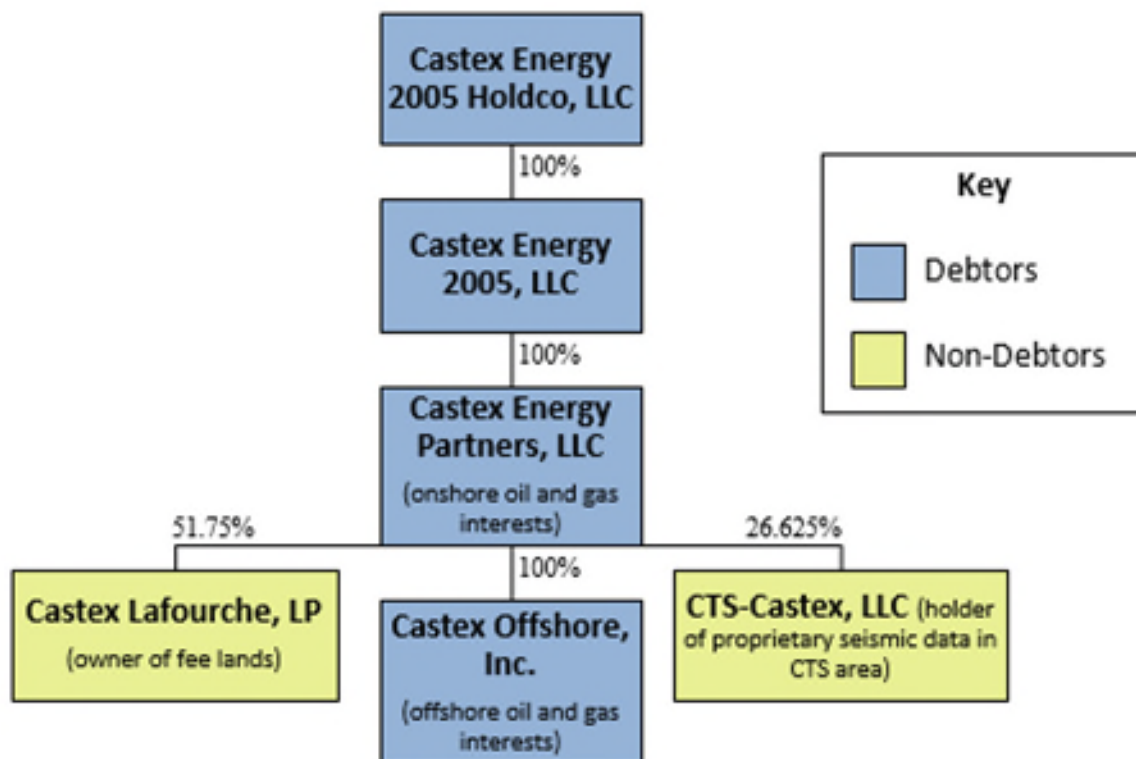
Castex Energy 2005 Holdco, LLC

100%

Castex Energy 2005, LLC

100%

Castex Energy Partners, LLC

(onshore oil and gas interests)

51.75%

26.625%

100%

Castex Lafourche, LP

(owner of fee lands)

Castex Offshore, Inc.

(offshore oil and gas interests)

CTS-Castex, LLC (holder of proprietary seismic data in CTS area)

Key

Debtors

Non-Debtors